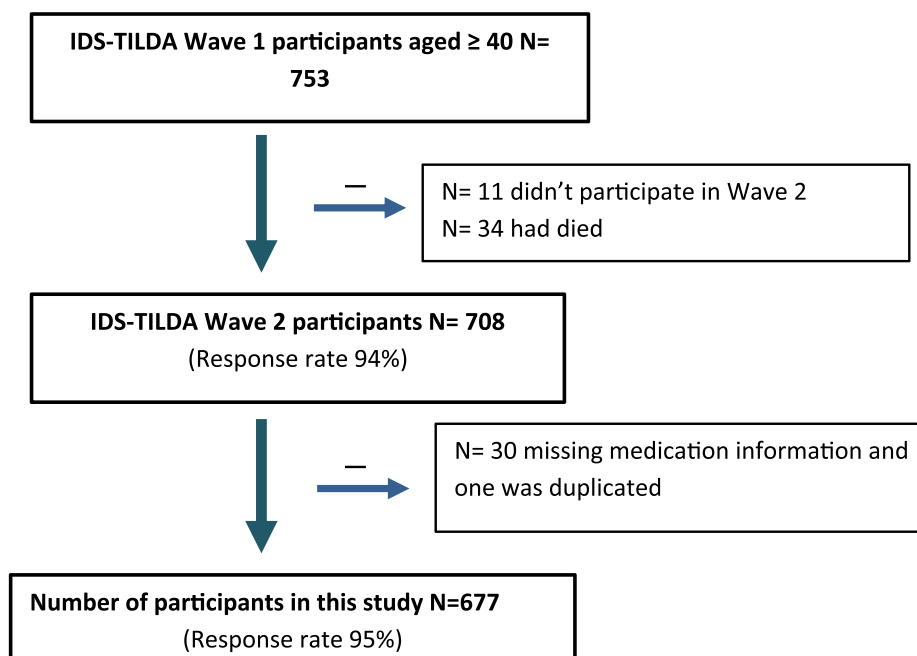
IDS-TILDA Wave 1 participants aged ≥ 40 N= 753

–

N= 11 didn't participate in Wave 2
N= 34 had died

IDS-TILDA Wave 2 participants N= 708
(Response rate 94%)

–

N= 30 missing medication information and one was duplicated

Number of participants in this study N=677
(Response rate 95%)